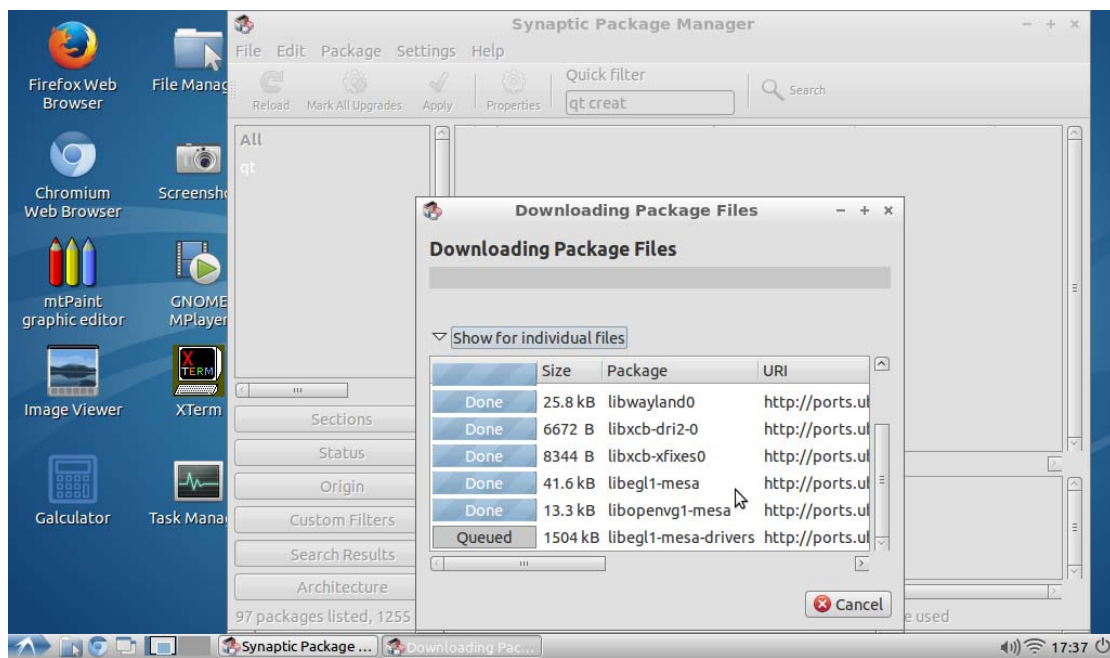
Firefox Web Browser

File Manag

Chromium Web Browser

Screensh

mtPaint graphic editor

GNOME MPlayer

Image Viewer

XTerm

Galculator

Task Mana

Synaptic Package Manager

File Edit Package Settings Help

Reload Mark All Upgrades Apply Properties

Quick filter

qt creat

Search

All

qt

Sections

Status

Origin

Custom Filters

Search Results

Architecture

97 packages listed, 1255

e used

Downloading Package Files

Downloading Package Files

Show for individual files

| | Size | Package | URI |
|---|---|---|---|
| Done | 25.8 kB | libwayland0 | http://ports.u |
| Done | 6672 B | libxcb-dri2-0 | http://ports.u |
| Done | 8344 B | libxcb-xfixes0 | http://ports.u |
| Done | 41.6 kB | libegl1-mesa | http://ports.u |
| Done | 13.3 kB | libopenvg1-mesa | http://ports.u |
| Queued | 1504 kB | libegl1-mesa-drivers | http://ports.u |

Cancel

Synaptic Package ...

Downloading Pac...

17:37